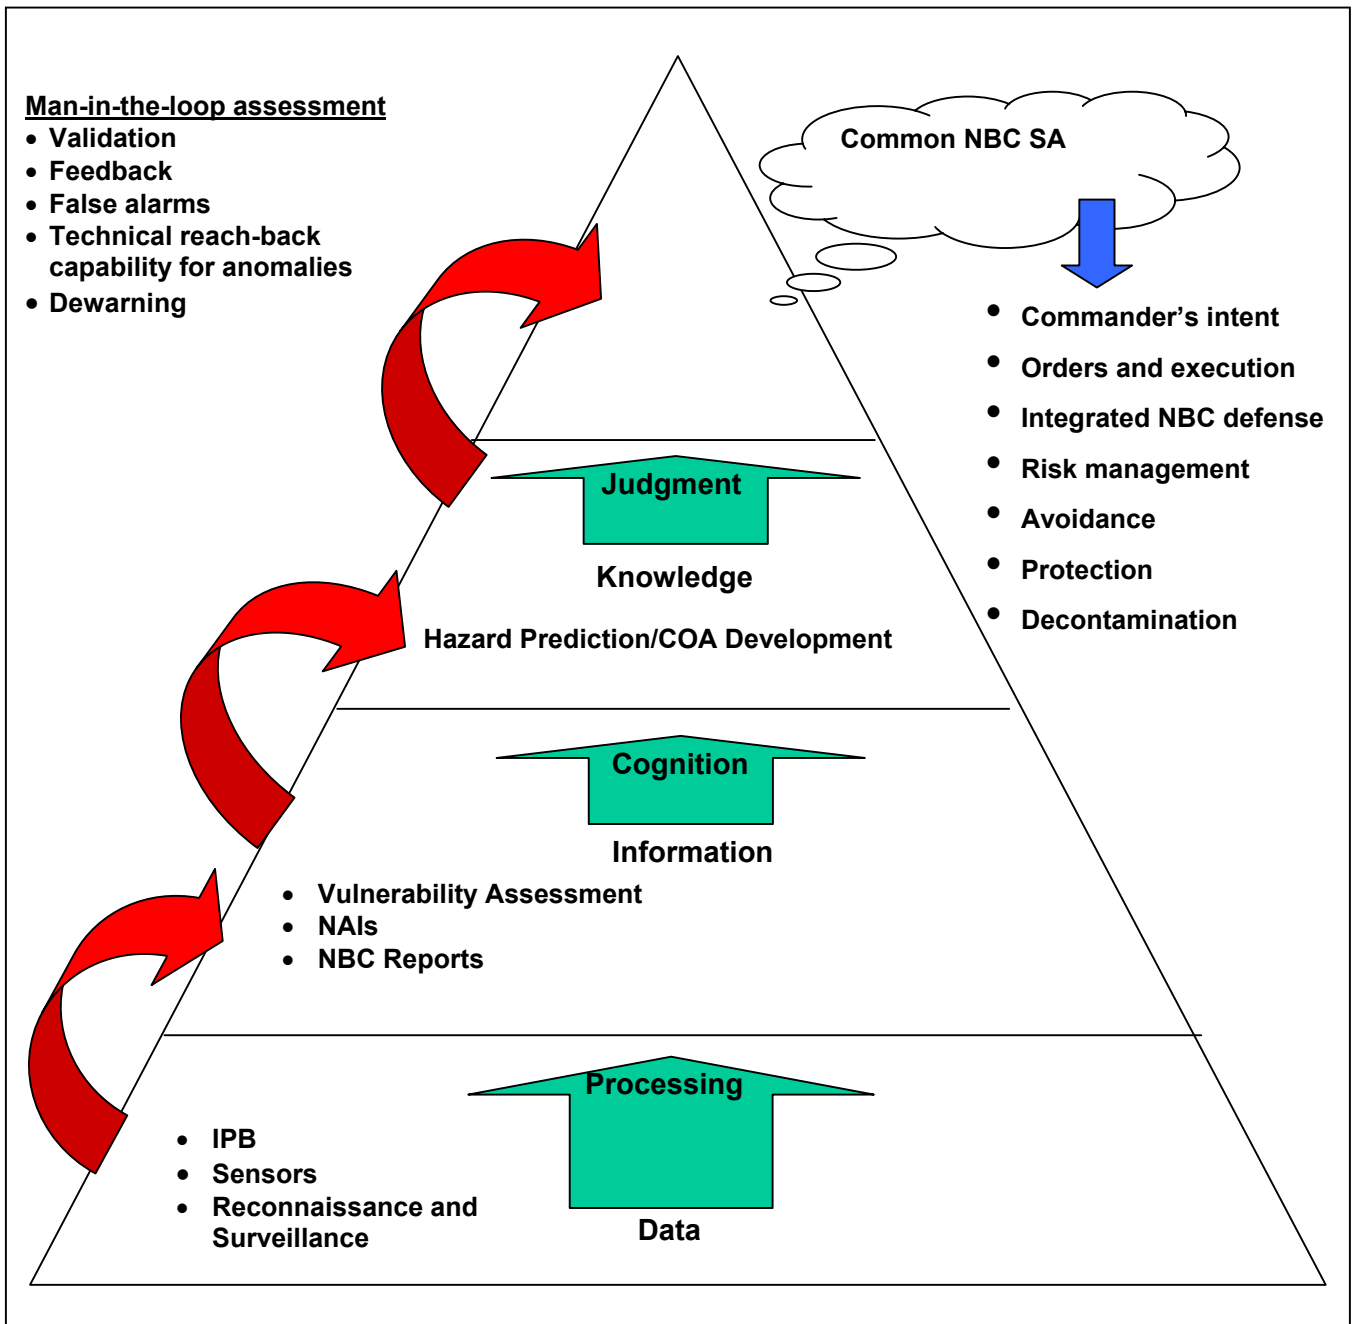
Man-in-the-loop assessment
• Validation
• Feedback
• False alarms
• Technical reach-back capability for anomalies
• Dewarning

Common NBC SA

• Commander's intent
• Orders and execution
• Integrated NBC defense
• Risk management
• Avoidance
• Protection
• Decontamination

Judgment

Knowledge

Hazard Prediction/COA Development

Cognition

Information

• Vulnerability Assessment
• NAIs
• NBC Reports

Processing

• IPB
• Sensors
• Reconnaissance and Surveillance

Data